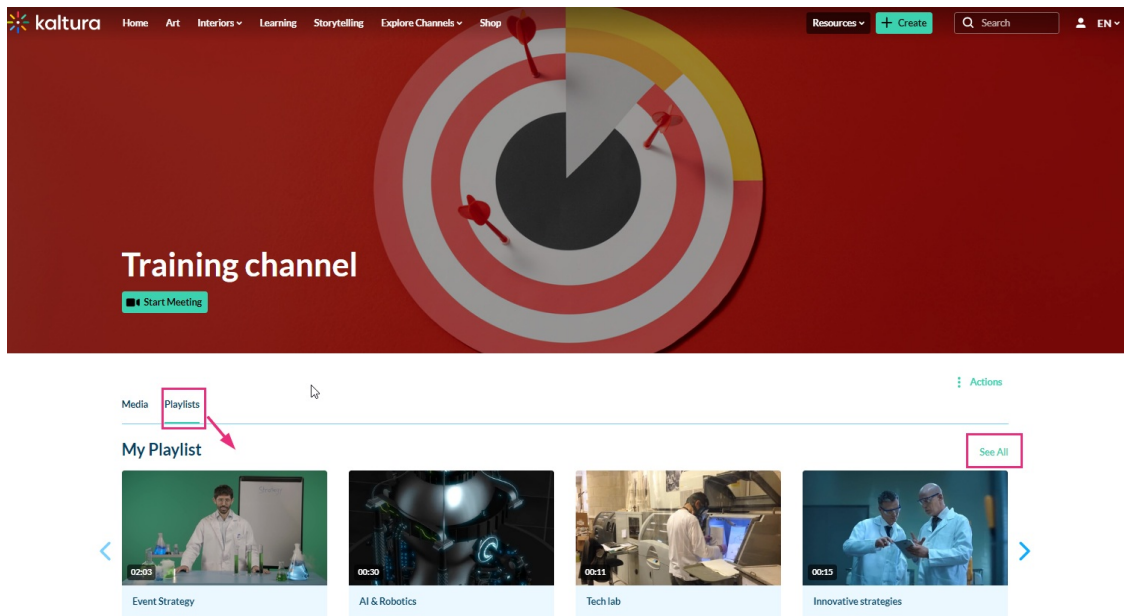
kaltura Home Art Interiors Learning Storytelling Explore Channels Shop Resources + Create Search EN

Training channel

Start Meeting

Actions

Media Playlists

My Playlist

See All

02:03
Event Strategy

00:30
AI & Robotics

00:11
Tech lab

00:15
Innovative strategies